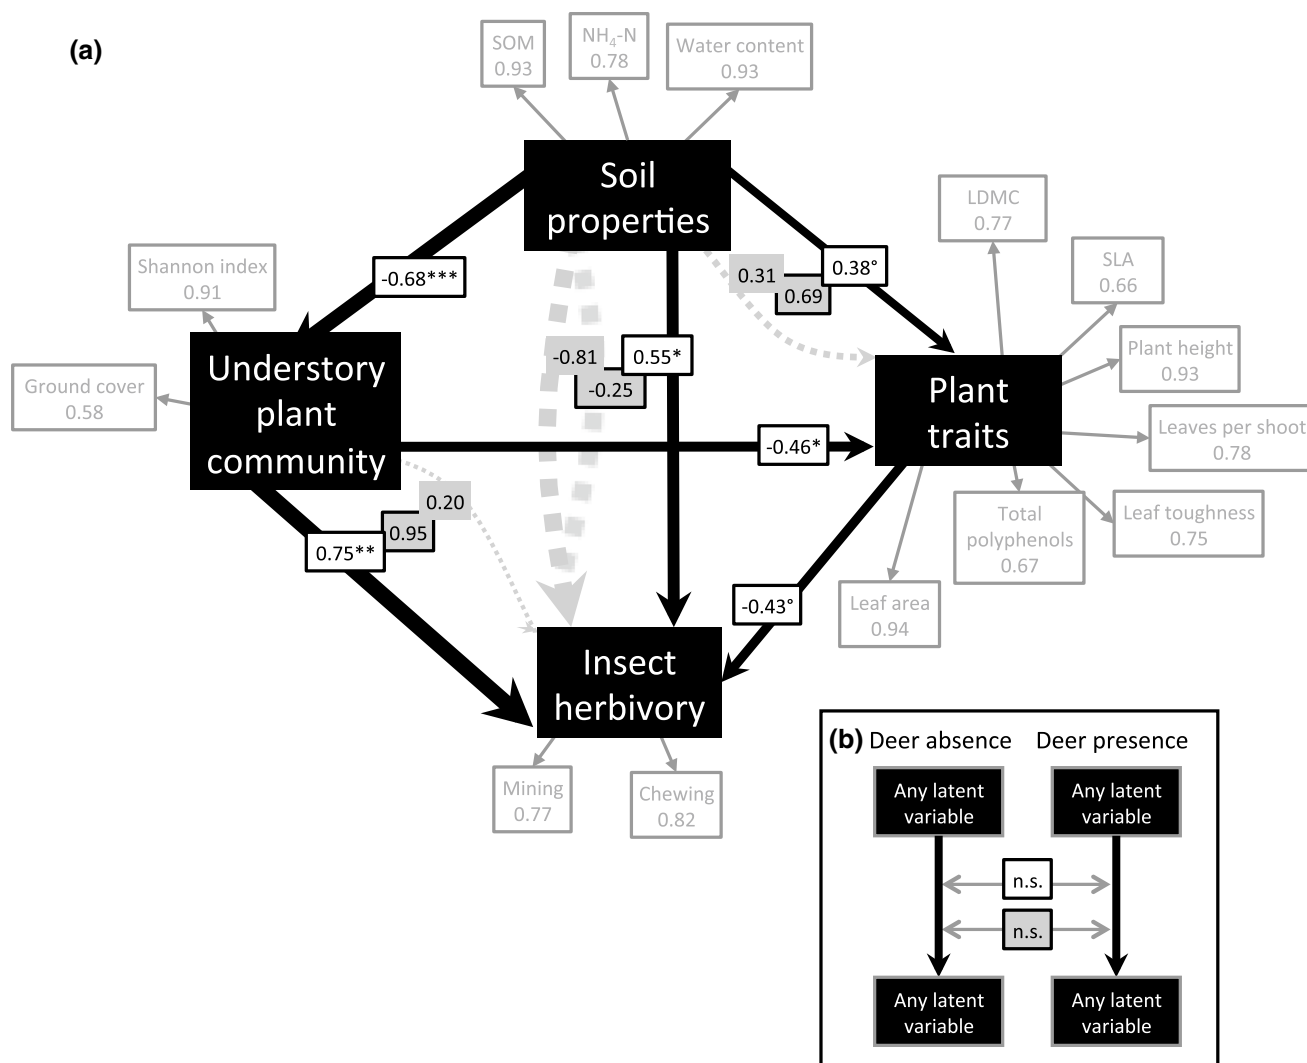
(a)

SOM 0.93

$NH_4$-N 0.78

Water content 0.93

Soil properties

LDMC 0.77

SLA 0.66

Shannon index 0.91

-0.68***

0.31

0.38°

0.69

Plant height 0.93

Ground cover 0.58

Understory plant community

-0.81

0.55*

-0.25

Plant traits

Leaves per shoot 0.78

-0.46*

0.20

0.95

0.75**

Total polyphenols 0.67

Leaf toughness 0.75

-0.43°

Leaf area 0.94

Insect herbivory

Mining 0.77

Chewing 0.82

(b) Deer absence Deer presence

Any latent variable

Any latent variable

n.s.

n.s.

Any latent variable

Any latent variable